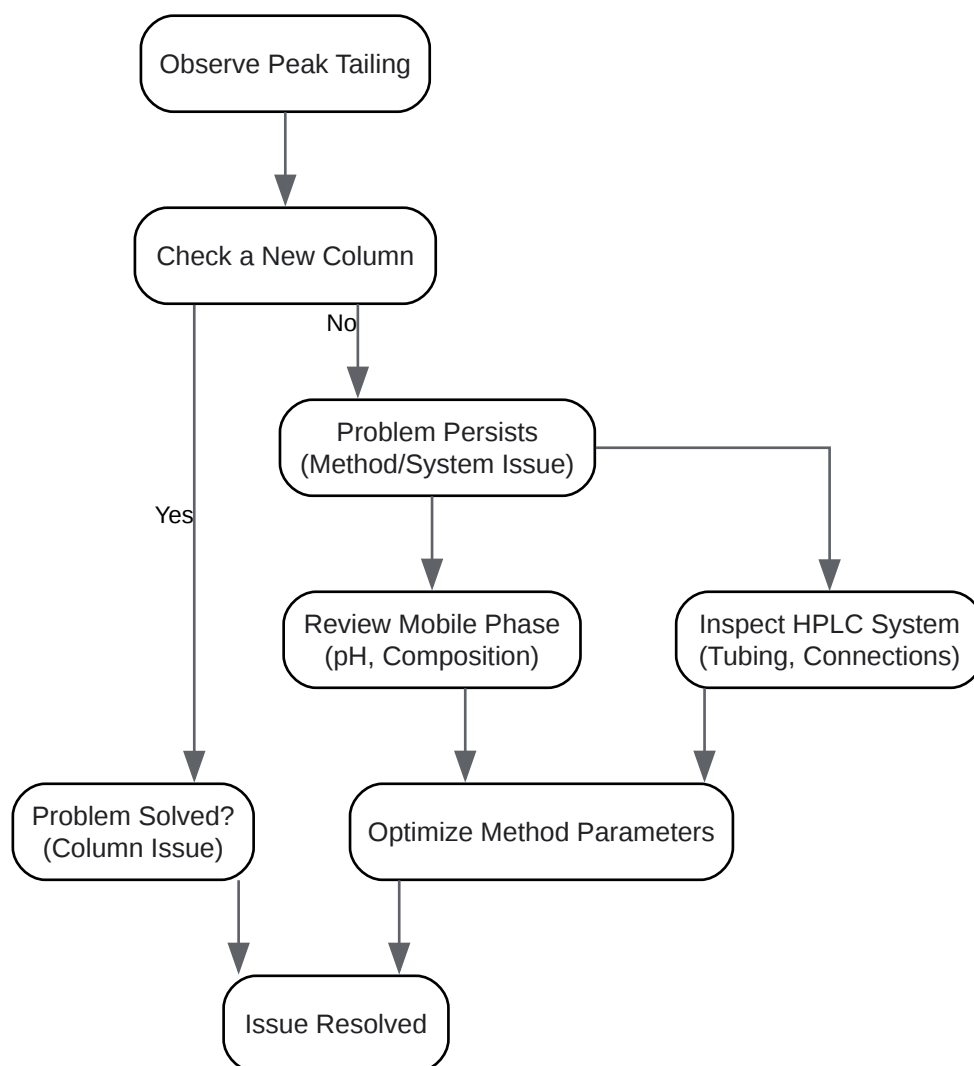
Observe Peak Tailing

Check a New Column

No

Yes

Problem Persists
(Method/System Issue)

Review Mobile Phase
(pH, Composition)

Inspect HPLC System
(Tubing, Connections)

Problem Solved?
(Column Issue)

Optimize Method Parameters

Issue Resolved